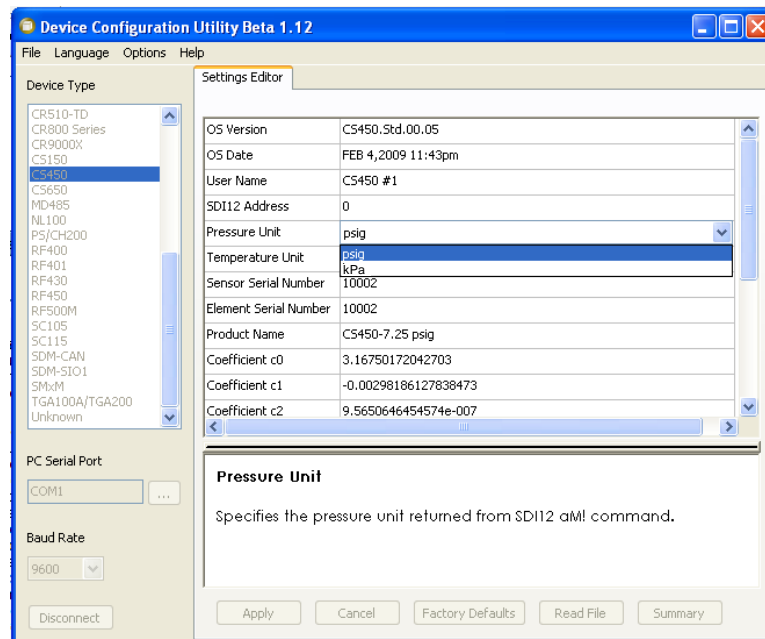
Device Configuration Utility Beta 1.12

File Language Options Help

Device Type

CR510-TD
CR800 Series
CR9000X
CS150
CS450
CS650
MD485
NL100
PS/CH200
RF400
RF401
RF430
RF450
RF500M
SC105
SC115
SDM-CAN
SDM-SIO1
SMxM
TGA100A/TGA200
Unknown

PC Serial Port

COM1 ...

Baud Rate

9600

Disconnect

Settings Editor

| OS Version | CS450.Std.00.05 |
|---|---|
| OS Date | FEB 4,2009 11:43pm |
| User Name | CS450 #1 |
| SDI12 Address | 0 |
| Pressure Unit | psig |
| Temperature Unit | psig / kPa |
| Sensor Serial Number | 10002 |
| Element Serial Number | 10002 |
| Product Name | CS450-7.25 psig |
| Coefficient c0 | 3.16750172042703 |
| Coefficient c1 | -0.00298186127838473 |
| Coefficient c2 | 9.5650646454574e-007 |

Pressure Unit

Specifies the pressure unit returned from SDI12 aM! command.

Apply Cancel Factory Defaults Read File Summary